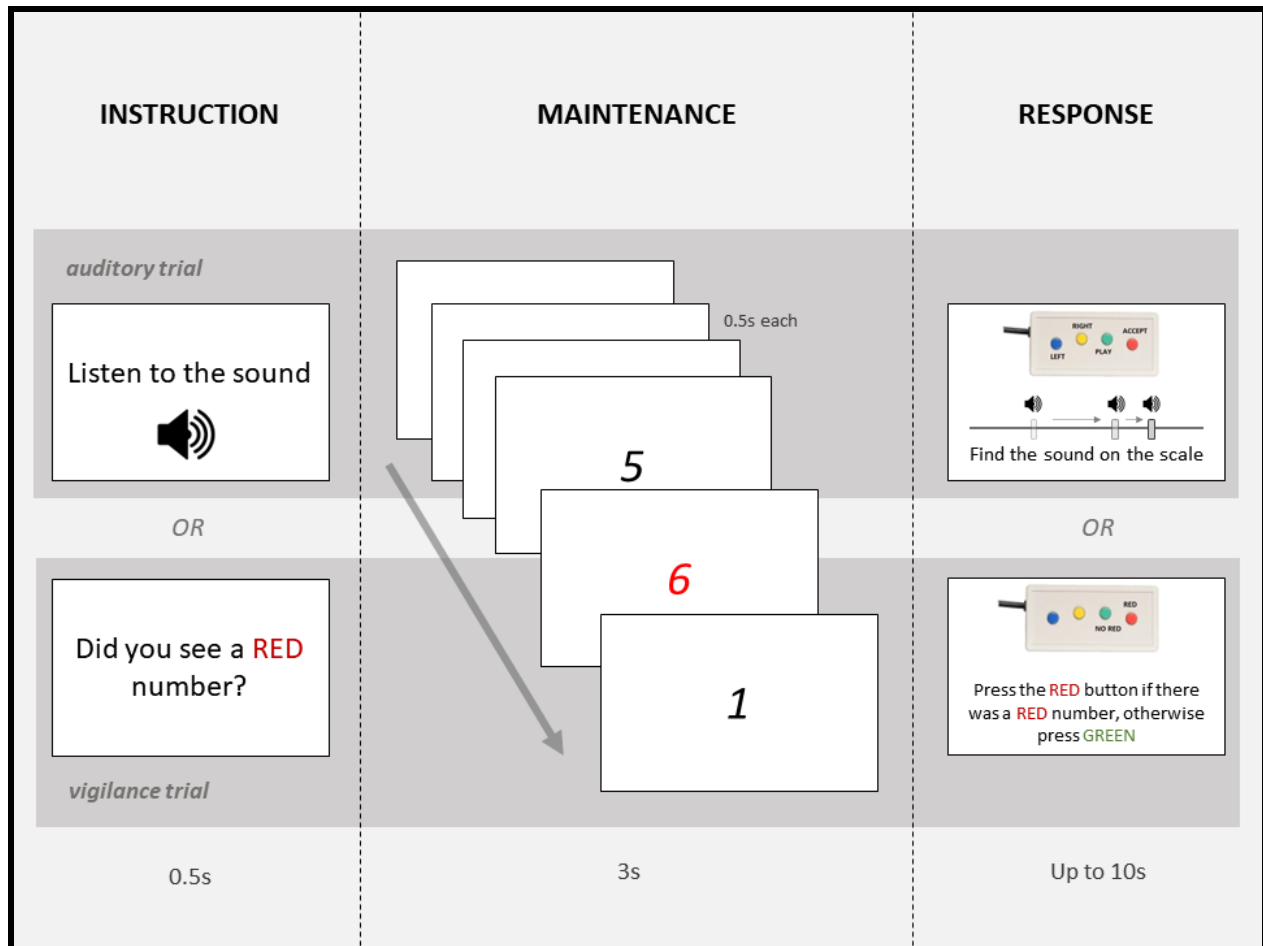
INSTRUCTION

MAINTENANCE

RESPONSE

auditory trial

Listen to the sound

0.5s each

5

6

1

RIGHT
ACCEPT
LEFT
PLAY

Find the sound on the scale

OR

OR

Did you see a RED number?

RED
NO RED

Press the RED button if there was a RED number, otherwise press GREEN

vigilance trial

0.5s

3s

Up to 10s